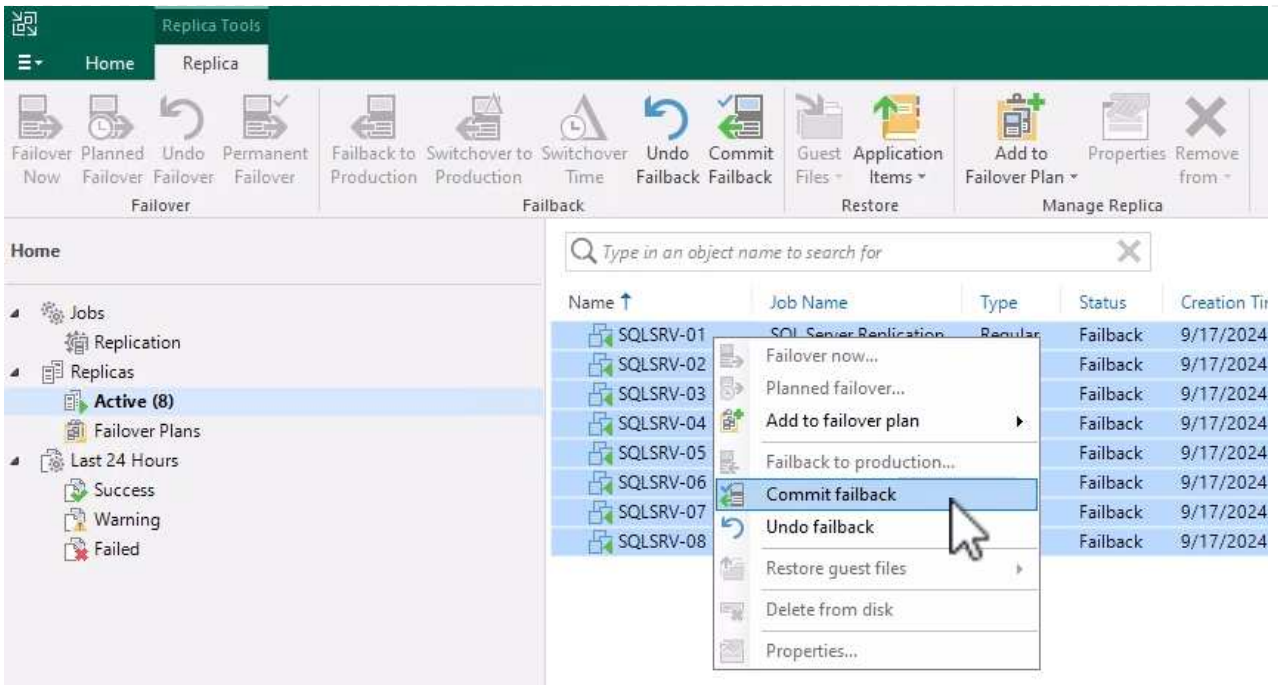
Replica Tools

Home Replica

Failover Now Planned Failover Undo Failover Permanent Failover
Failover

Failback to Production Switchover to Production Switchover Time Undo Failback Commit Failback
Failback

Guest Files Application Items
Restore

Add to Failover Plan Properties Remove from
Manage Replica

Home

Type in an object name to search for

Jobs
Replication
Replicas
Active (8)
Failover Plans
Last 24 Hours
Success
Warning
Failed

| Name | Job Name | Type | Status | Creation Ti |
|---|---|---|---|---|
| SQLSRV-01 | SQL Server Replication | Regular | Failback | 9/17/2024 |
| SQLSRV-02 | | | Failback | 9/17/2024 |
| SQLSRV-03 | | | Failback | 9/17/2024 |
| SQLSRV-04 | | | Failback | 9/17/2024 |
| SQLSRV-05 | | | Failback | 9/17/2024 |
| SQLSRV-06 | | | Failback | 9/17/2024 |
| SQLSRV-07 | | | Failback | 9/17/2024 |
| SQLSRV-08 | | | Failback | 9/17/2024 |

Failover now...
Planned failover...
Add to failover plan
Failback to production...
Commit failback
Undo failback
Restore guest files
Delete from disk
Properties...